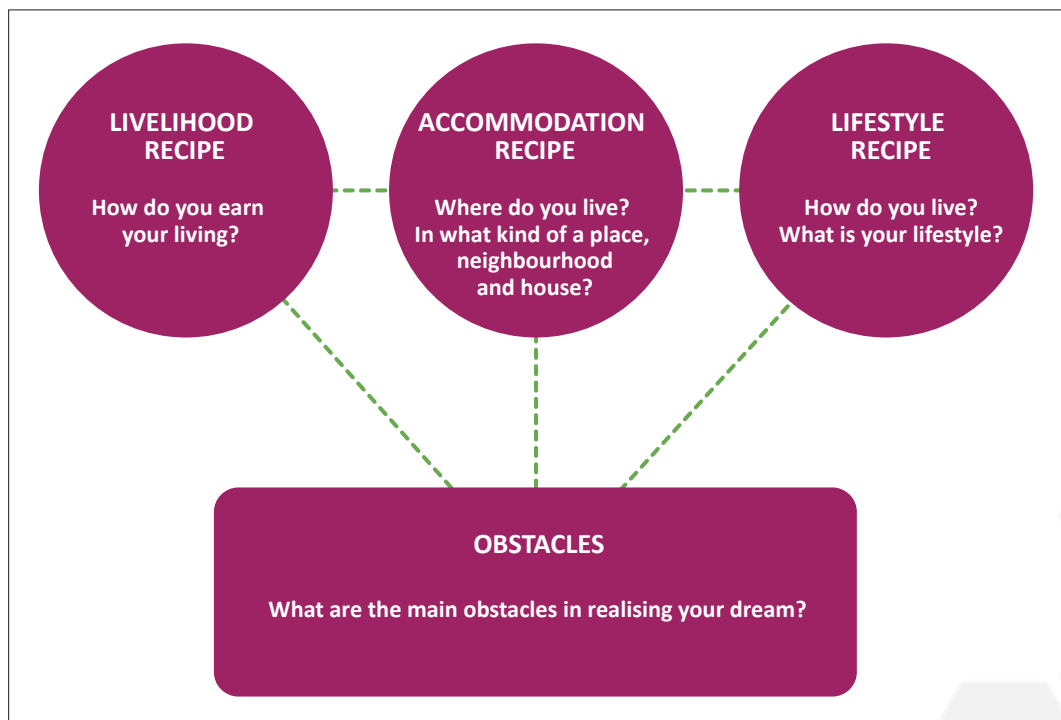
LIVELIHOOD RECIPE

How do you earn your living?

ACCOMMODATION RECIPE

Where do you live? In what kind of a place, neighbourhood and house?

LIFESTYLE RECIPE

How do you live? What is your lifestyle?

OBSTACLES

What are the main obstacles in realising your dream?